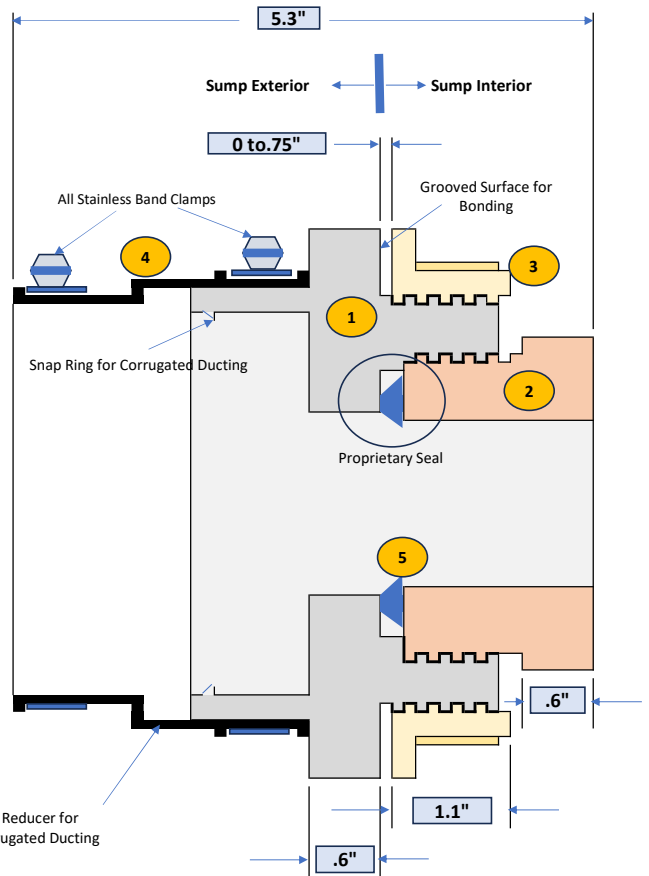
5.3"

Sump Exterior

Sump Interior

0 to.75"

Grooved Surface for Bonding

All Stainless Band Clamps

4

3

1

2

Snap Ring for Corrugated Ducting

Proprietary Seal

5

.6"

1.1"

Reducer for
ugated Ducting

.6"